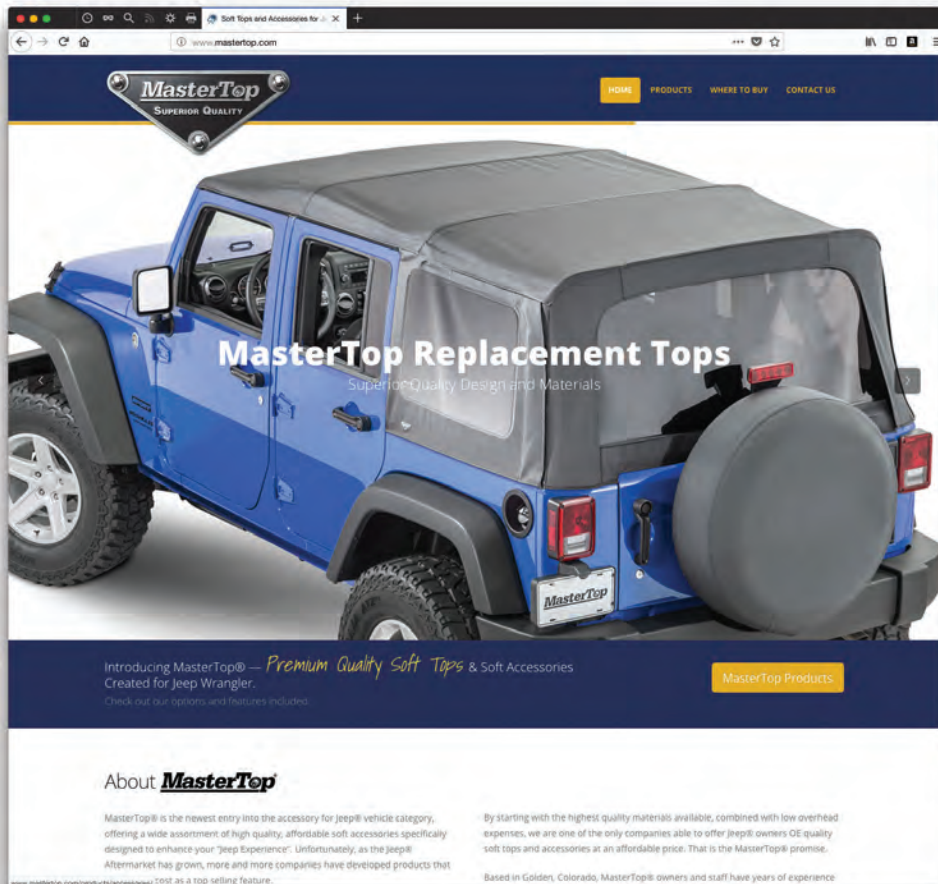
Soft Tops and Accessories for J

www.mastertop.com

MasterTop
SUPERIOR QUALITY

HOME PRODUCTS WHERE TO BUY CONTACT US

MasterTop Replacement Tops
Superior Quality Design and Materials

MasterTop

Introducing MasterTop® — Premium Quality Soft Tops & Soft Accessories Created for Jeep Wrangler.
Check out our options and features included.

MasterTop Products

About MasterTop

MasterTop® is the newest entry into the accessory for Jeep® vehicle category, offering a wide assortment of high quality, affordable soft accessories specifically designed to enhance your "Jeep Experience". Unfortunately, as the Jeep® Aftermarket has grown, more and more companies have developed products that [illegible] cost as a top selling feature.

By starting with the highest quality materials available, combined with low overhead expenses, we are one of the only companies able to offer Jeep® owners OE quality soft tops and accessories at an affordable price. That is the MasterTop® promise.

Based in Golden, Colorado, MasterTop® owners and staff have years of experience